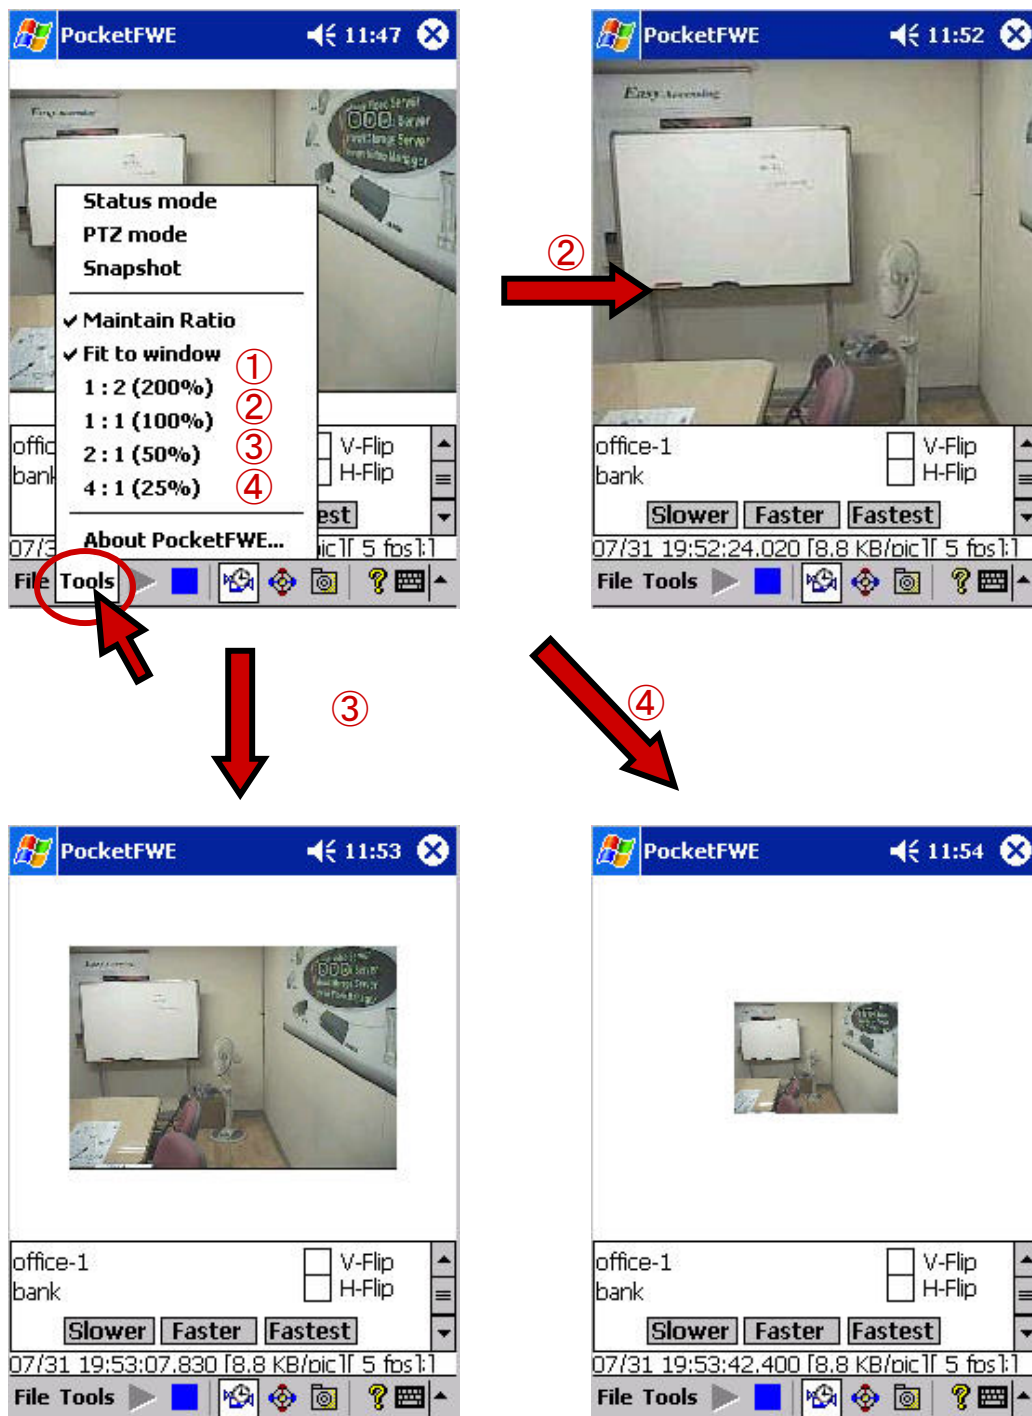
PocketFWE 11:47

Status mode
PTZ mode
Snapshot
✔ Maintain Ratio
✔ Fit to window ①
1 : 2 (200%) ②
1 : 1 (100%) ②
2 : 1 (50%) ③
4 : 1 (25%) ④
About PocketFWE...

offic
bank
V-Flip
H-Flip
est
07/3 ic][ 5 fps]:]
File Tools

PocketFWE 11:52
②
office-1
bank
V-Flip
H-Flip
Slower Faster Fastest
07/31 19:52:24.020 [8.8 KB/pic][ 5 fps]:]
File Tools

③
④

PocketFWE 11:53
office-1
bank
V-Flip
H-Flip
Slower Faster Fastest
07/31 19:53:07.830 [8.8 KB/pic][ 5 fps]:]
File Tools

PocketFWE 11:54
office-1
bank
V-Flip
H-Flip
Slower Faster Fastest
07/31 19:53:42.400 [8.8 KB/pic][ 5 fps]:]
File Tools